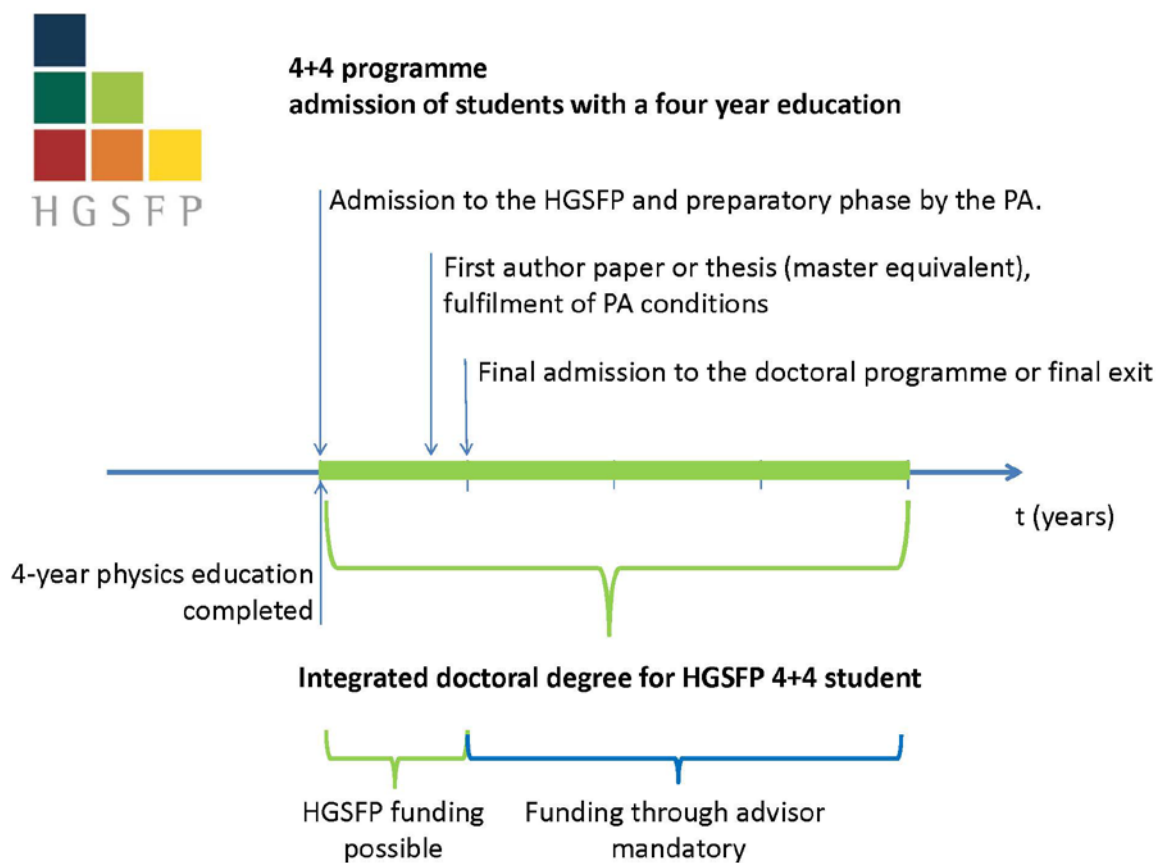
HGSFP

4+4 programme
admission of students with a four year education

Admission to the HGSFP and preparatory phase by the PA.

First author paper or thesis (master equivalent), fulfilment of PA conditions

Final admission to the doctoral programme or final exit

t (years)

4-year physics education completed

Integrated doctoral degree for HGSFP 4+4 student

HGSFP funding possible

Funding through advisor mandatory